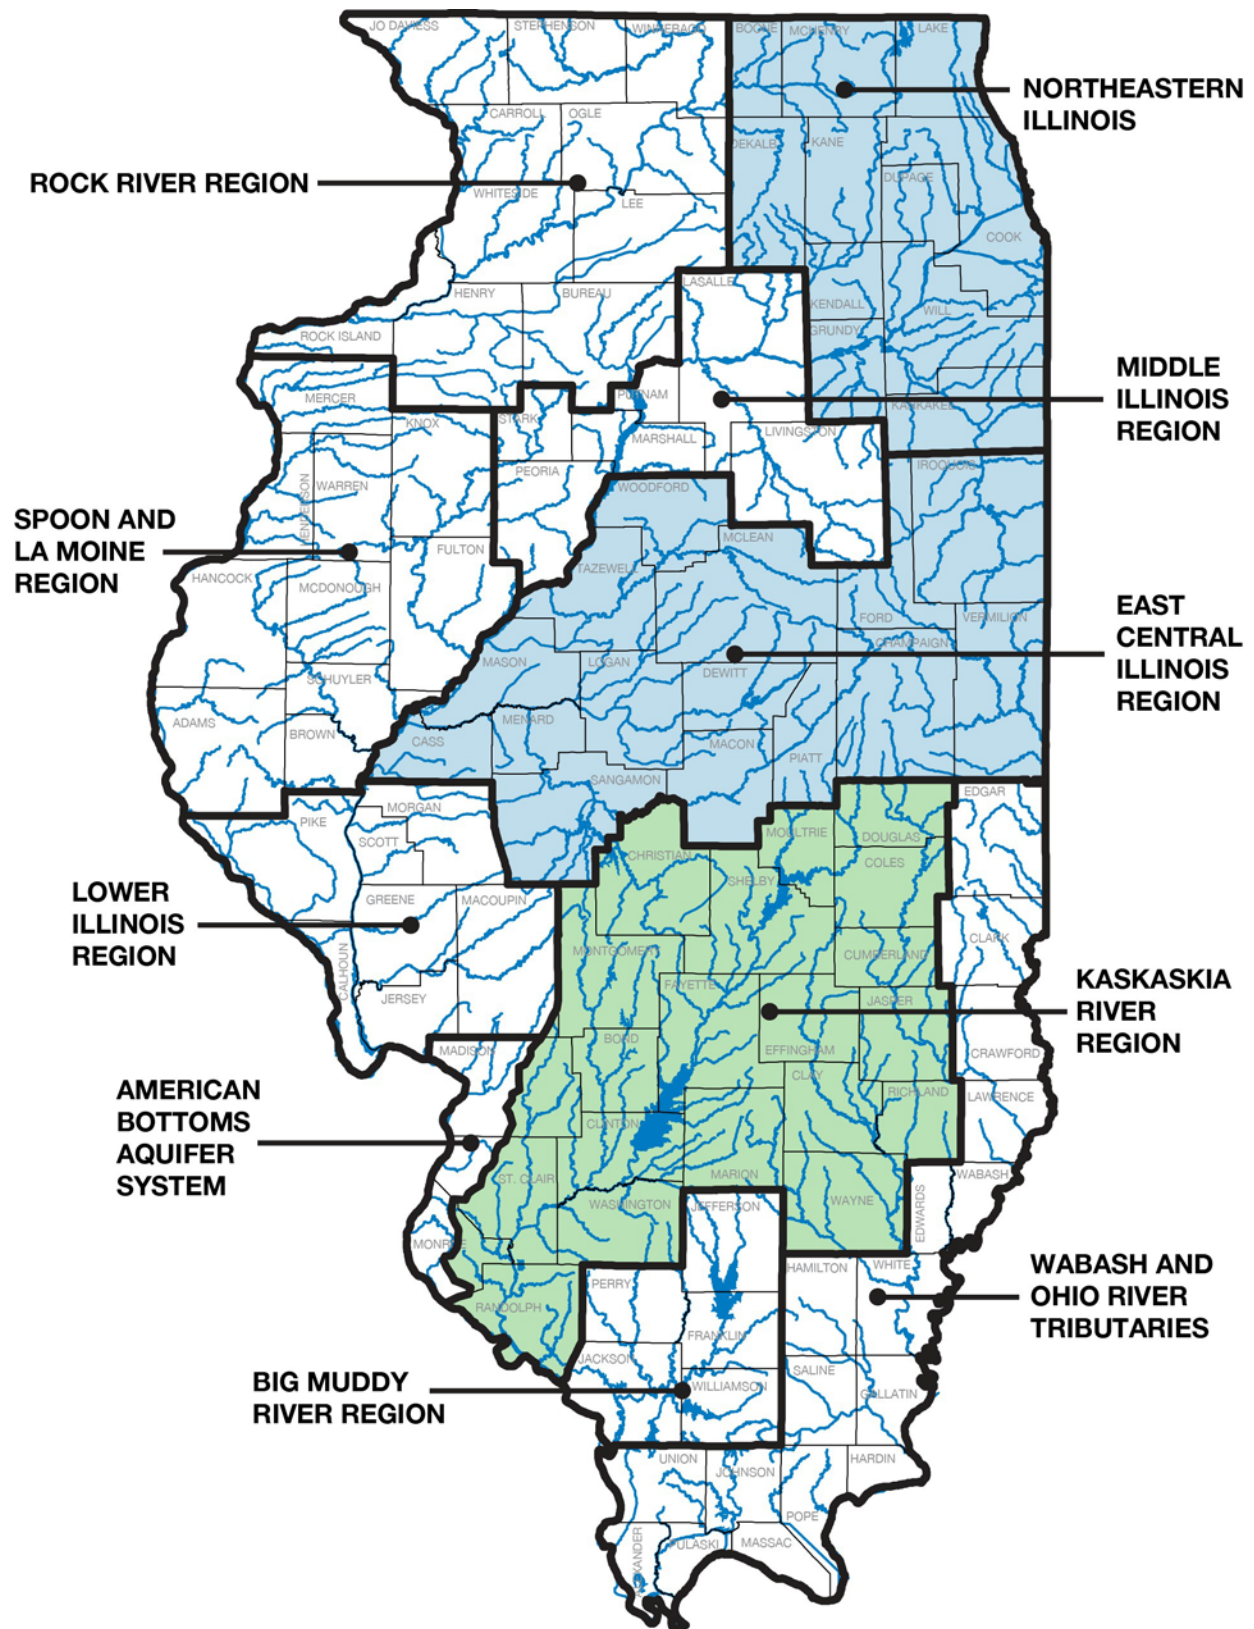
JO DAVIESS
STEPHENSON
WINNEBAGO
BOONE
MCHENRY
LAKE
NORTHEASTERN ILLINOIS
CARROLL
OGLE
DEKALB
KANE
ROCK RIVER REGION
WHITESIDE
LEE
DUPAGE
COOK
HENRY
BUREAU
LASALLE
KENDALL
WILL
ROCK ISLAND
GRUNDY
MIDDLE ILLINOIS REGION
MERCER
PUTNAM
KANKAKEE
STARK
KNOX
MARSHALL
LIVINGSTON
IROQUOIS
HENDERSON
WARREN
PEORIA
WOODFORD
SPOON AND LA MOINE REGION
FULTON
MCLEAN
TAZEWELL
HANCOCK
MCDONOUGH
FORD
VERMILION
EAST CENTRAL ILLINOIS REGION
CHAMPAIGN
MASON
LOGAN
DEWITT
SCHUYLER
MENARD
ADAMS
BROWN
CASS
MACON
PIATT
SANGAMON
EDGAR
MORGAN
PIKE
SCOTT
MOULTRIE
DOUGLAS
CHRISTIAN
COLES
SHELBY
LOWER ILLINOIS REGION
GREENE
MACOUPIN
CALHOUN
CLARK
MONTGOMERY
CUMBERLAND
JERSEY
FAYETTE
JASPER
KASKASKIA RIVER REGION
BOND
MADISON
EFFINGHAM
CRAWFORD
CLAY
AMERICAN BOTTOMS AQUIFER SYSTEM
RICHLAND
LAWRENCE
CLINTON
MARION
WABASH
ST. CLAIR
WASHINGTON
JEFFERSON
WAYNE
EDWARDS
MONROE
HAMILTON
WHITE
WABASH AND OHIO RIVER TRIBUTARIES
PERRY
RANDOLPH
FRANKLIN
JACKSON
SALINE
BIG MUDDY RIVER REGION
WILLIAMSON
GALLATIN
UNION
JOHNSON
HARDIN
POPE
ALEXANDER
PULASKI
MASSAC